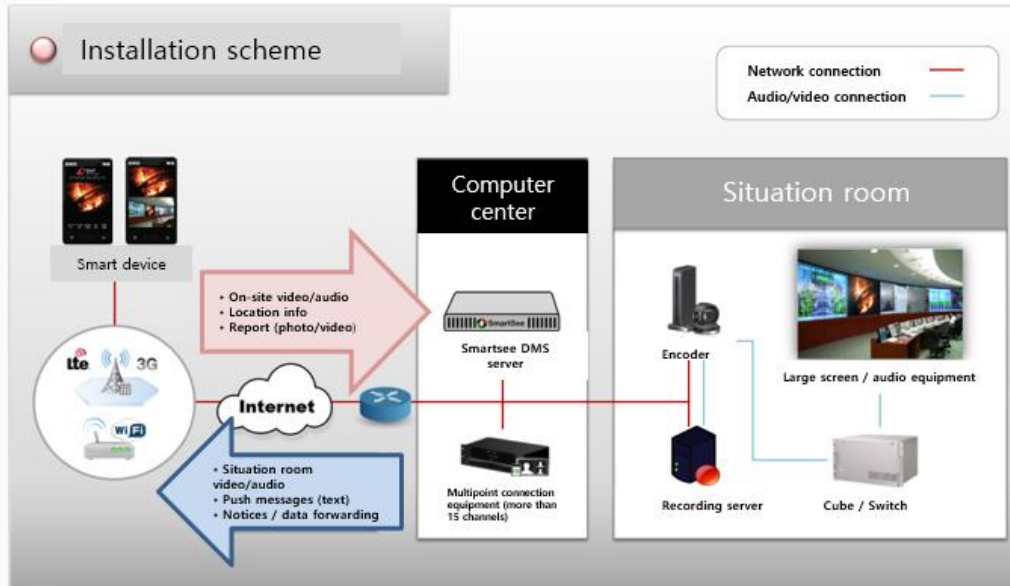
Installation scheme

Network connection
Audio/video connection

Smart device

lte 3G

WiFi

Internet

• On-site video/audio
• Location info
• Report (photo/video)

• Situation room video/audio
• Push messages (text)
• Notices / data forwarding

Computer center

SmartSee

Smartsee DMS server

Multipoint connection equipment (more than 15 channels)

Situation room

Encoder

Large screen / audio equipment

Recording server

Cube / Switch